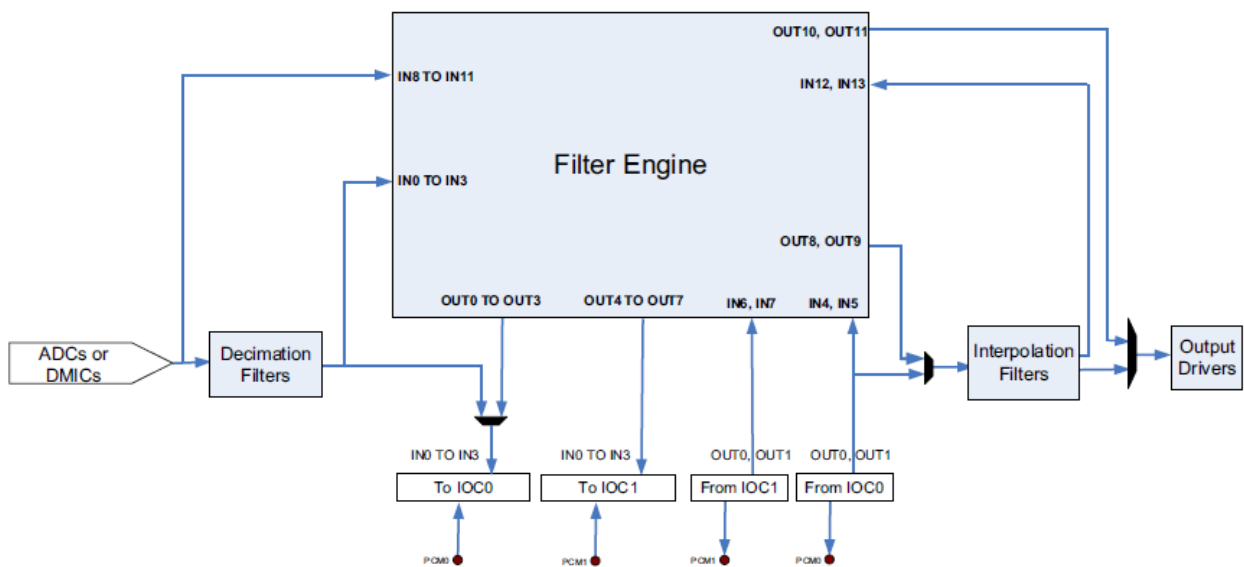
OUT10, OUT11

IN8 TO IN11

IN12, IN13

Filter Engine

IN0 TO IN3

OUT8, OUT9

OUT0 TO OUT3

OUT4 TO OUT7

IN6, IN7

IN4, IN5

ADCs or DMICs

Decimation Filters

Interpolation Filters

Output Drivers

IN0 TO IN3

IN0 TO IN3

OUT0, OUT1

OUT0, OUT1

To IOC0

To IOC1

From IOC1

From IOC0

PCM0

PCM1

PCM1

PCM0